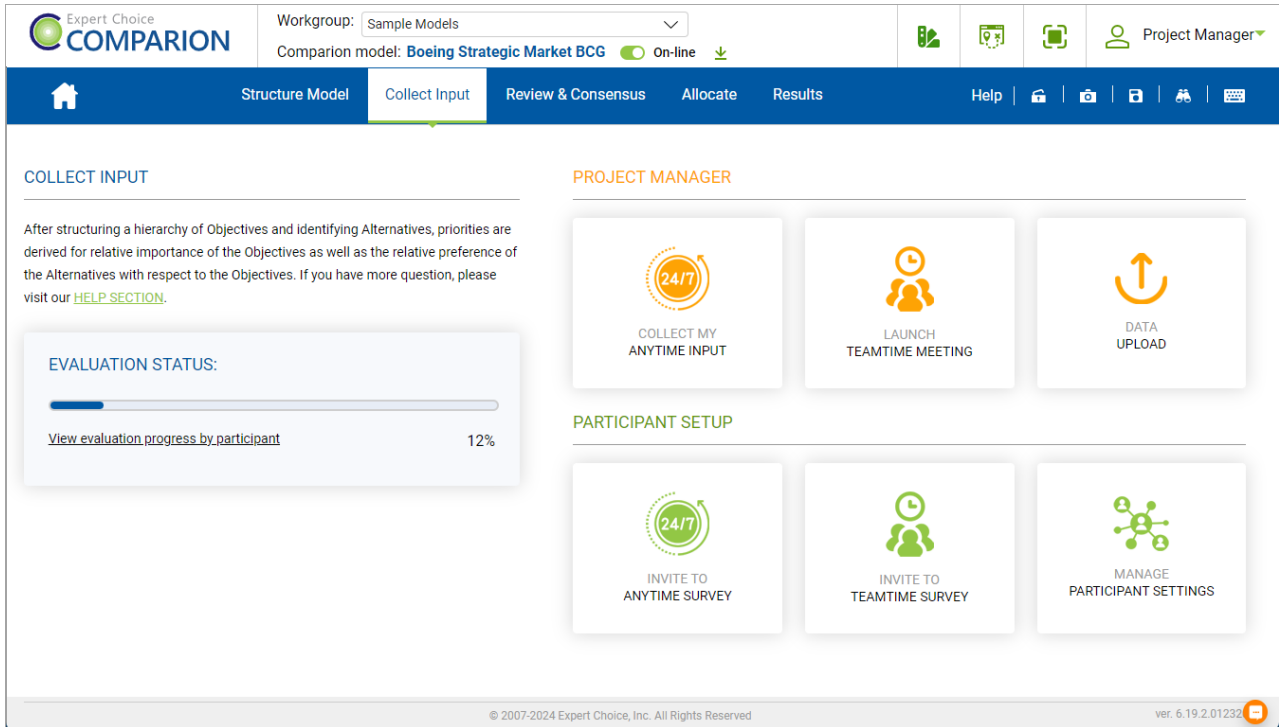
Expert Choice
COMPARION

Workgroup: Sample Models
Comparion model: Boeing Strategic Market BCG On-line

Project Manager

Structure Model
Collect Input
Review & Consensus
Allocate
Results
Help

COLLECT INPUT

After structuring a hierarchy of Objectives and identifying Alternatives, priorities are derived for relative importance of the Objectives as well as the relative preference of the Alternatives with respect to the Objectives. If you have more question, please visit our HELP SECTION.

EVALUATION STATUS:

View evaluation progress by participant
12%

PROJECT MANAGER

24/7
COLLECT MY
ANYTIME INPUT

LAUNCH
TEAMTIME MEETING

DATA
UPLOAD

PARTICIPANT SETUP

24/7
INVITE TO
ANYTIME SURVEY

INVITE TO
TEAMTIME SURVEY

MANAGE
PARTICIPANT SETTINGS

© 2007-2024 Expert Choice, Inc. All Rights Reserved
ver. 6.19.2.01232